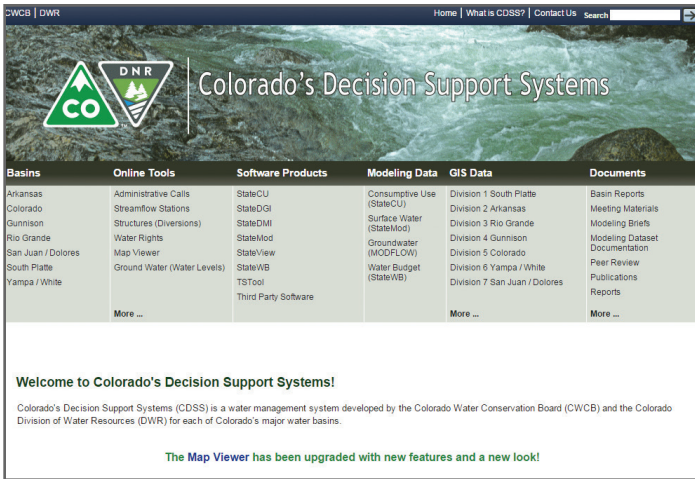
CWCB | DWR

Home | What is CDSS? | Contact Us Search

CO DNR

Colorado's Decision Support Systems

Basins
Arkansas
Colorado
Gunnison
Rio Grande
San Juan / Dolores
South Platte
Yampa / White

Online Tools
Administrative Calls
Streamflow Stations
Structures (Diversions)
Water Rights
Map Viewer
Ground Water (Water Levels)
More ...

Software Products
StateCU
StateDGI
StateDMI
StateMod
StateView
StateWB
TSTool
Third Party Software

Modeling Data
Consumptive Use (StateCU)
Surface Water (StateMod)
Groundwater (MODFLOW)
Water Budget (StateWB)

GIS Data
Division 1 South Platte
Division 2 Arkansas
Division 3 Rio Grande
Division 4 Gunnison
Division 5 Colorado
Division 6 Yampa / White
Division 7 San Juan / Dolores
More ...

Documents
Basin Reports
Meeting Materials
Modeling Briefs
Modeling Dataset Documentation
Peer Review
Publications
Reports
More ...

Welcome to Colorado's Decision Support Systems!

Colorado's Decision Support Systems (CDSS) is a water management system developed by the Colorado Water Conservation Board (CWCB) and the Colorado Division of Water Resources (DWR) for each of Colorado's major water basins.

The Map Viewer has been upgraded with new features and a new look!